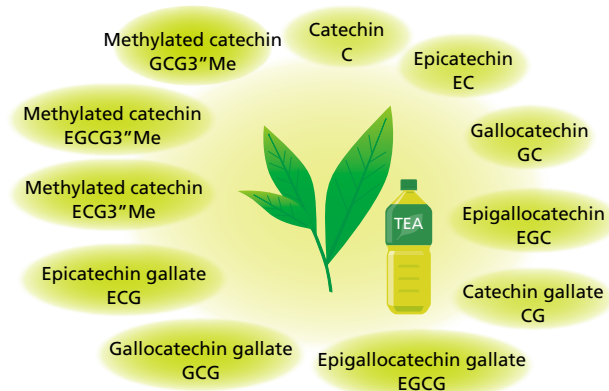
Catechin
C

Epicatechin
EC

Gallocatechin
GC

Epigallocatechin
EGC

Catechin gallate
CG

Epigallocatechin gallate
EGCG

Gallocatechin gallate
GCG

Epicatechin gallate
ECG

Methylated catechin
ECG3”Me

Methylated catechin
EGCG3”Me

Methylated catechin
GCG3”Me

TEA